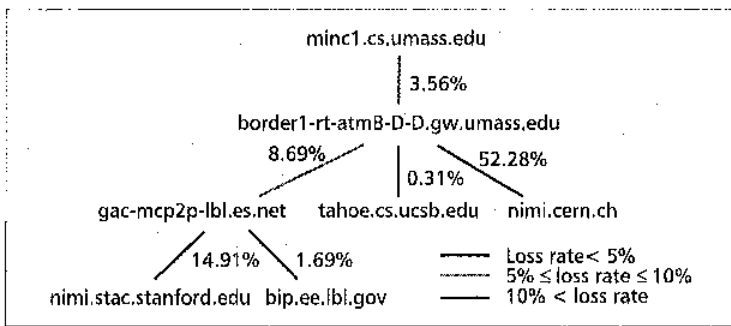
minc1.cs.umass.edu

3.56%

border1-rt-atmB-D-D.gw.umass.edu

8.69%

0.31%

52.28%

gac-mcp2p-lbl.es.net

tahoe.cs.ucsb.edu

nimi.cern.ch

14.91%

1.69%

nimi.stac.stanford.edu

bip.ee.lbl.gov

Loss rate< 5%

5% ≤ loss rate ≤ 10%

10% < loss rate